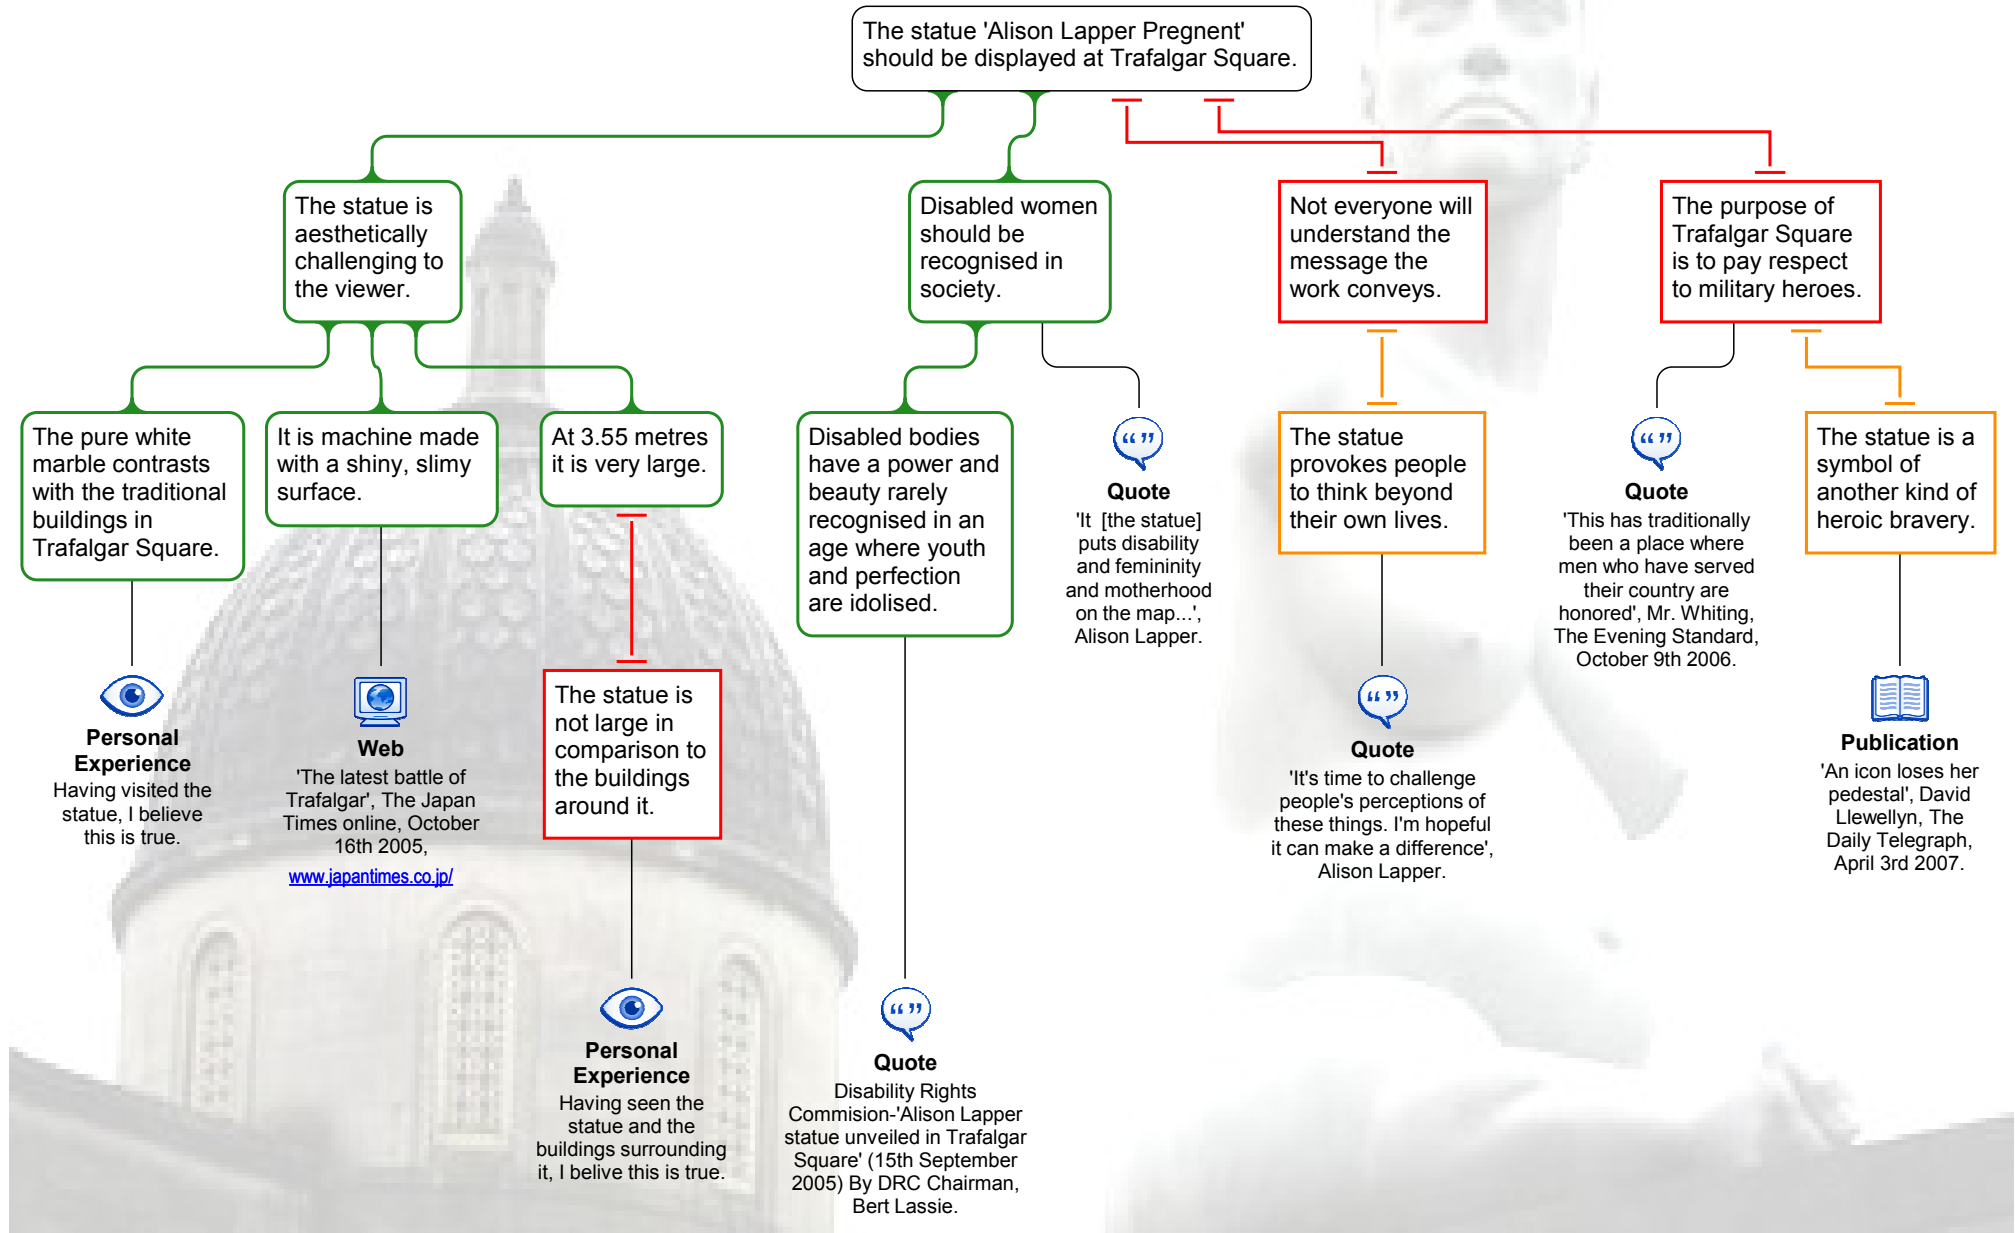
The statue 'Alison Lapper Pregnent' should be displayed at Trafalgar Square.

The statue is aesthetically challenging to the viewer.

Disabled women should be recognised in society.

Not everyone will understand the message the work conveys.

The purpose of Trafalgar Square is to pay respect to military heroes.

The pure white marble contrasts with the traditional buildings in Trafalgar Square.

It is machine made with a shiny, slimy surface.

At 3.55 metres it is very large.

Disabled bodies have a power and beauty rarely recognised in an age where youth and perfection are idolised.

Quote
'It [the statue] puts disability and femininity and motherhood on the map...', Alison Lapper.

The statue provokes people to think beyond their own lives.

Quote
'This has traditionally been a place where men who have served their country are honored', Mr. Whiting, The Evening Standard, October 9th 2006.

The statue is a symbol of another kind of heroic bravery.

Personal Experience
Having visited the statue, I believe this is true.

Web
'The latest battle of Trafalgar', The Japan Times online, October 16th 2005,
www.japantimes.co.jp/

The statue is not large in comparison to the buildings around it.

Quote
'It's time to challenge people's perceptions of these things. I'm hopeful it can make a difference', Alison Lapper.

Publication
'An icon loses her pedestal', David Llewellyn, The Daily Telegraph, April 3rd 2007.

Personal Experience
Having seen the statue and the buildings surrounding it, I belive this is true.

Quote
Disability Rights Commision-'Alison Lapper statue unveiled in Trafalgar Square' (15th September 2005) By DRC Chairman, Bert Lassie.